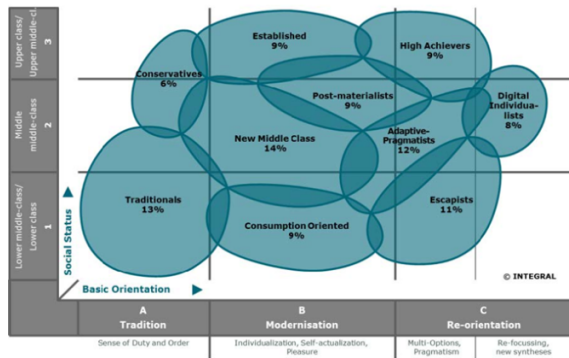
Upper class/ Upper middle-cl. 3

Middle middle-class 2

Lower middle-class/ Lower class 1

Established 9%

High Achievers 9%

Conservatives 6%

Post-materialists 9%

Digital Individualists 8%

New Middle Class 14%

Adaptive-Pragmatists 12%

Traditionals 13%

Escapists 11%

Consumption Oriented 9%

Social Status

Basic Orientation

© INTEGRAL

| A Tradition | B Modernisation | C Re-orientation | |
|---|---|---|---|
| Sense of Duty and Order | Individualization, Self-actualization, Pleasure | Multi-Options, Pragmatism | Re-focussing, new syntheses |